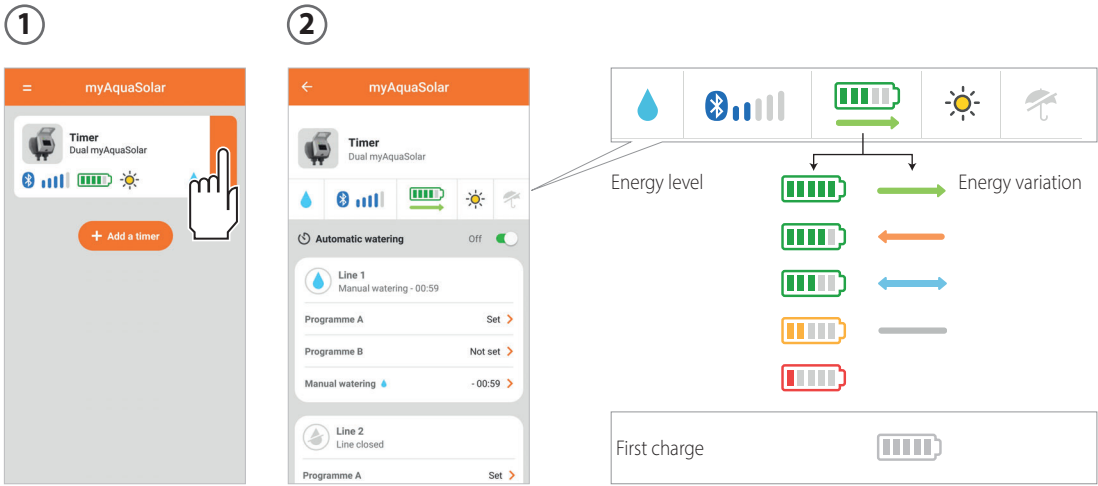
1

myAquaSolar

Timer
Dual myAquaSolar

+ Add a timer

2

myAquaSolar

Timer
Dual myAquaSolar

Automatic watering Off

Line 1
Manual watering - 00:59

Programme A Set

Programme B Not set

Manual watering - 00:59

Line 2
Line closed

Programme A Set

Energy level

Energy variation

First charge